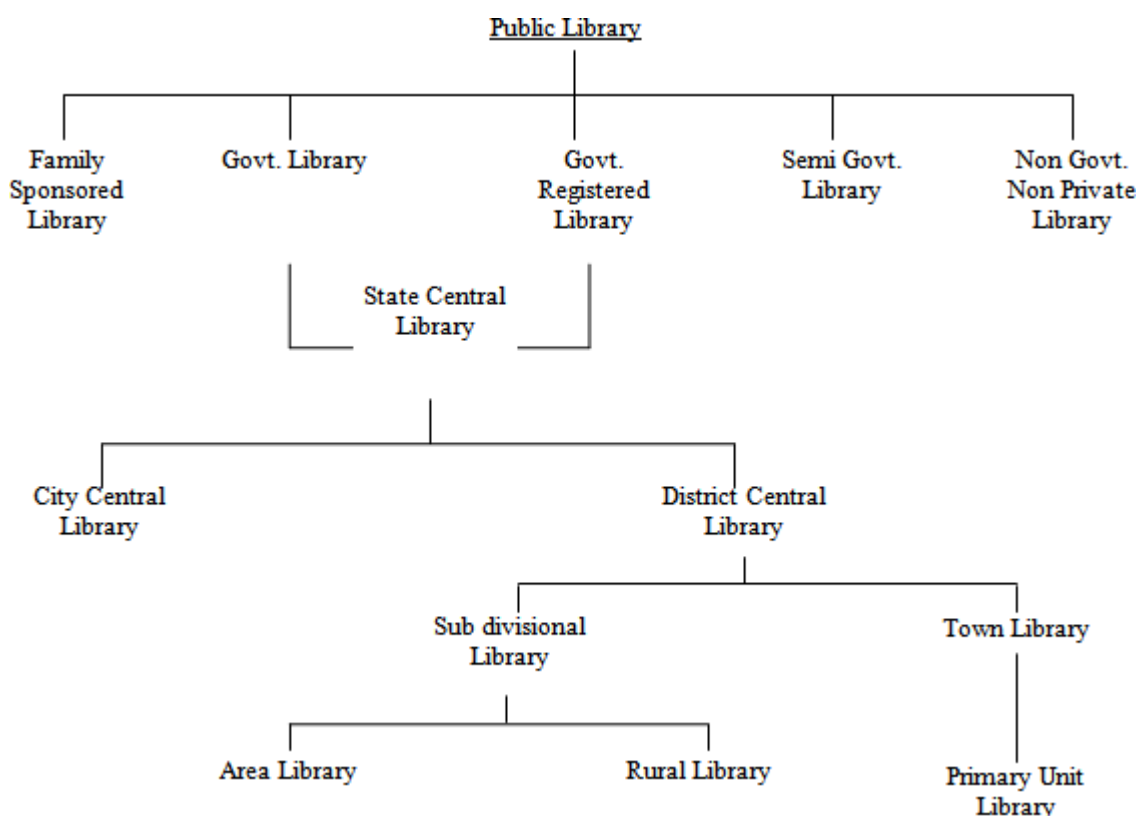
Public Library

Family Sponsored Library

Govt. Library

Govt. Registered Library

Semi Govt. Library

Non Govt. Non Private Library

State Central Library

City Central Library

District Central Library

Sub divisional Library

Town Library

Area Library

Rural Library

Primary Unit Library